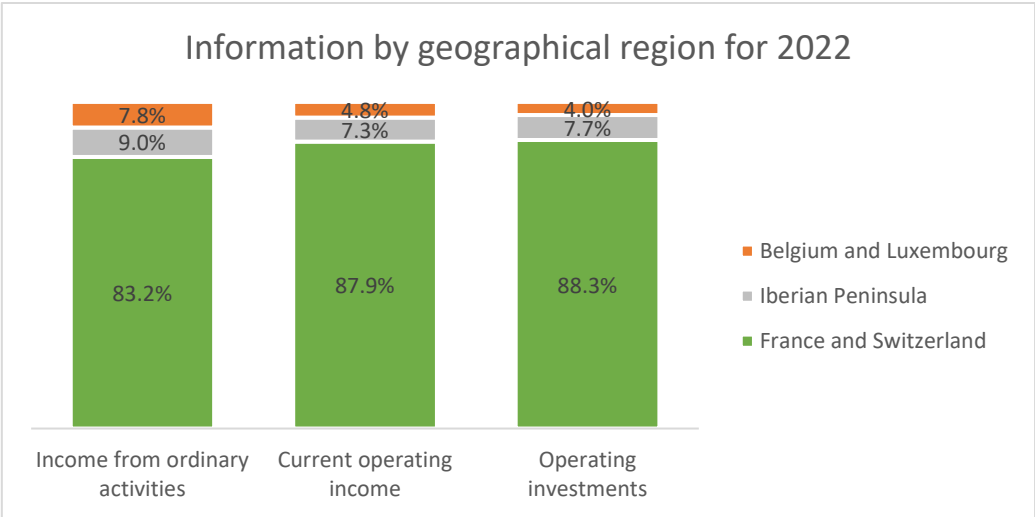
Information by geographical region for 2022

7.8%
9.0%
83.2%

4.8%
7.3%
87.9%

4.0%
7.7%
88.3%

Income from ordinary activities

Current operating income

Operating investments

Belgium and Luxembourg
Iberian Peninsula
France and Switzerland